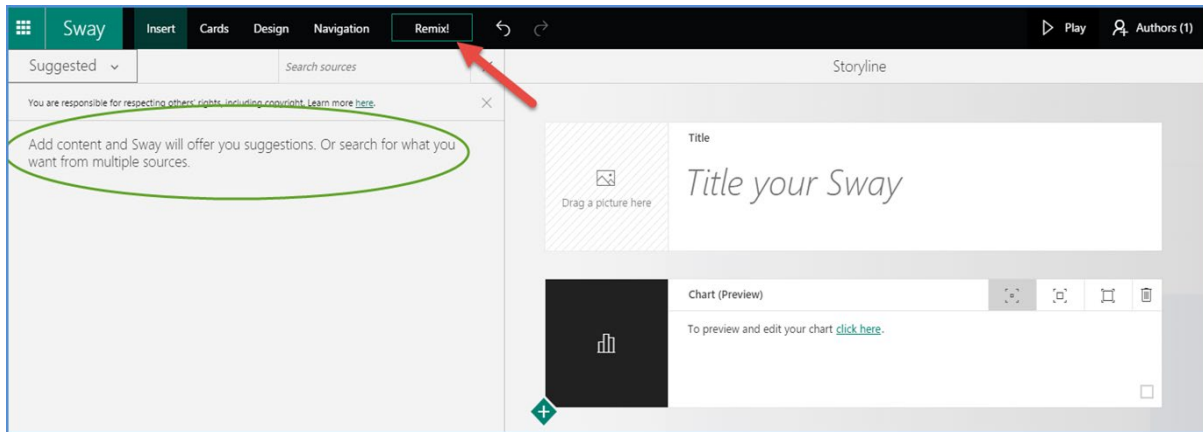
Sway Insert Cards Design Navigation Remix! Play Authors (1)

Suggested Search sources

Storyline

You are responsible for respecting others' rights, including copyright. Learn more here.

Add content and Sway will offer you suggestions. Or search for what you want from multiple sources.

Drag a picture here

Title

Title your Sway

Chart (Preview)

To preview and edit your chart click here.